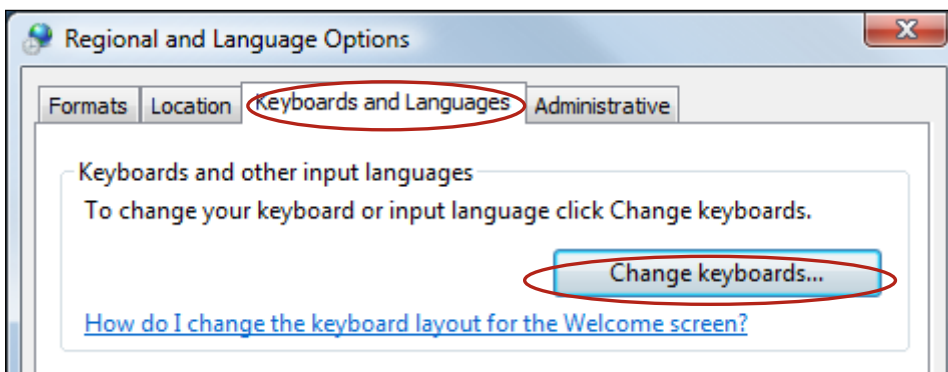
Regional and Language Options

Formats | Location | Keyboards and Languages | Administrative

Keyboards and other input languages

To change your keyboard or input language click Change keyboards.

Change keyboards...

How do I change the keyboard layout for the Welcome screen?